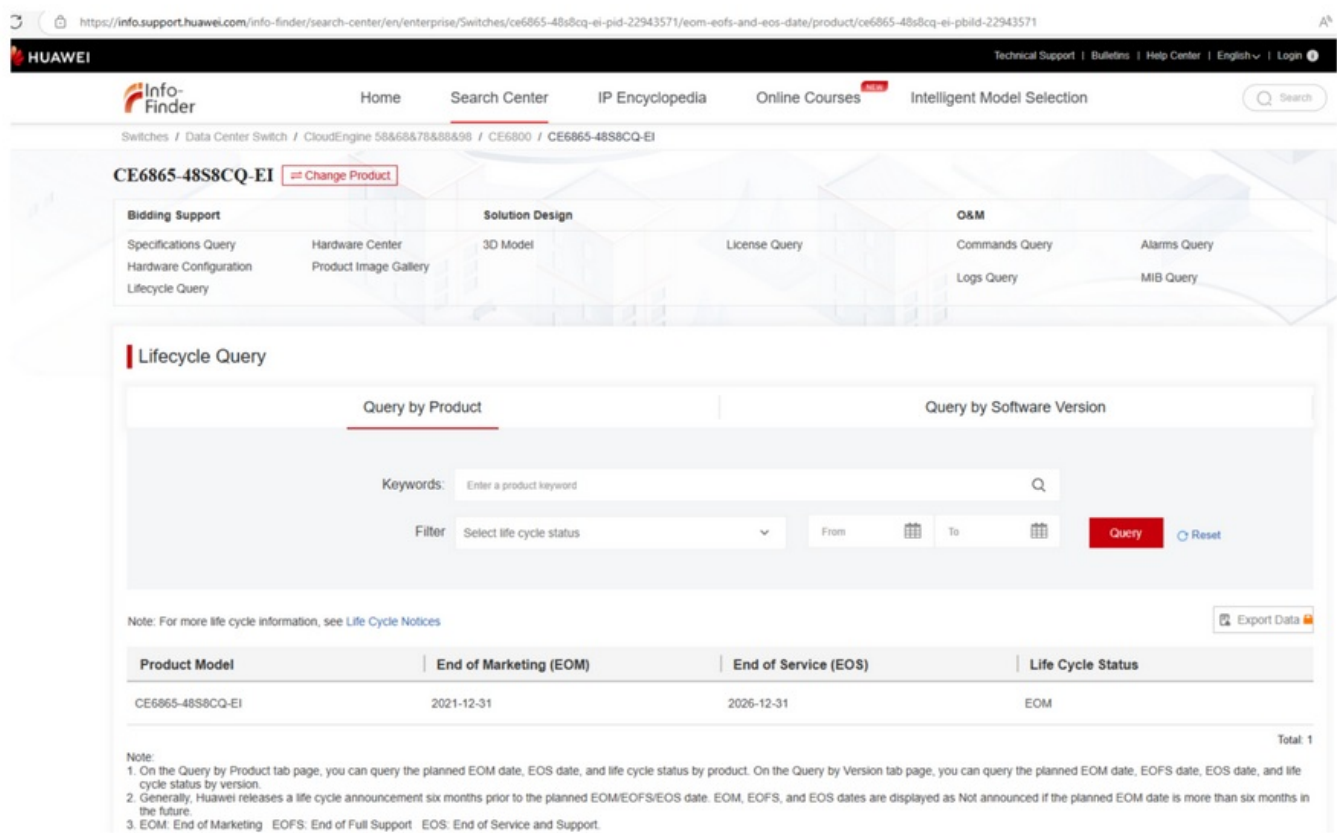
https://info.support.huawei.com/info-finder/search-center/en/enterprise/Switches/ce6865-48s8cq-ei-pid-22943571/eom-eofs-and-eos-date/product/ce6865-48s8cq-ei-pbild-22943571

HUAWEI

Technical Support | Bulletins | Help Center | English | Login

Info-Finder

Home Search Center IP Encyclopedia Online Courses NEW Intelligent Model Selection

Search

Switches / Data Center Switch / CloudEngine 58&68&78&88&98 / CE6800 / CE6865-48S8CQ-EI

CE6865-48S8CQ-EI ⇄ Change Product

Bidding Support

Specifications Query
Hardware Center
Hardware Configuration
Product Image Gallery
Lifecycle Query

Solution Design

3D Model
License Query

O&M

Commands Query
Alarms Query
Logs Query
MIB Query

Lifecycle Query

Query by Product

Query by Software Version

Keywords: Enter a product keyword

Filter Select life cycle status From To Query Reset

Note: For more life cycle information, see Life Cycle Notices

Export Data

| Product Model | End of Marketing (EOM) | End of Service (EOS) | Life Cycle Status |
|---|---|---|---|
| CE6865-48S8CQ-EI | 2021-12-31 | 2026-12-31 | EOM |

Total: 1

Note:
1. On the Query by Product tab page, you can query the planned EOM date, EOS date, and life cycle status by product. On the Query by Version tab page, you can query the planned EOM date, EOFS date, EOS date, and life cycle status by version.
2. Generally, Huawei releases a life cycle announcement six months prior to the planned EOM/EOFS/EOS date. EOM, EOFS, and EOS dates are displayed as Not announced if the planned EOM date is more than six months in the future.
3. EOM: End of Marketing EOFS: End of Full Support EOS: End of Service and Support.